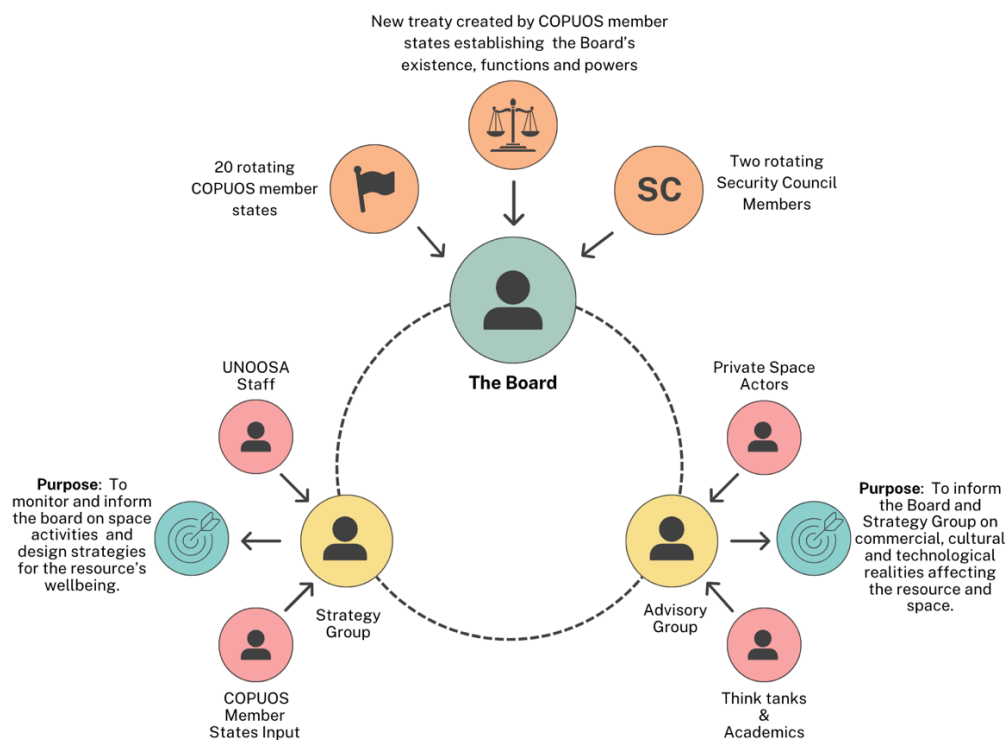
New treaty created by COPUOS member states establishing the Board's existence, functions and powers

20 rotating COPUOS member states

SC

Two rotating Security Council Members

The Board

UNOOSA Staff

Private Space Actors

**Purpose**: To monitor and inform the board on space activities and design strategies for the resource's wellbeing.

Strategy Group

Advisory Group

**Purpose**: To inform the Board and Strategy Group on commercial, cultural and technological realities affecting the resource and space.

COPUOS Member States Input

Think tanks & Academics